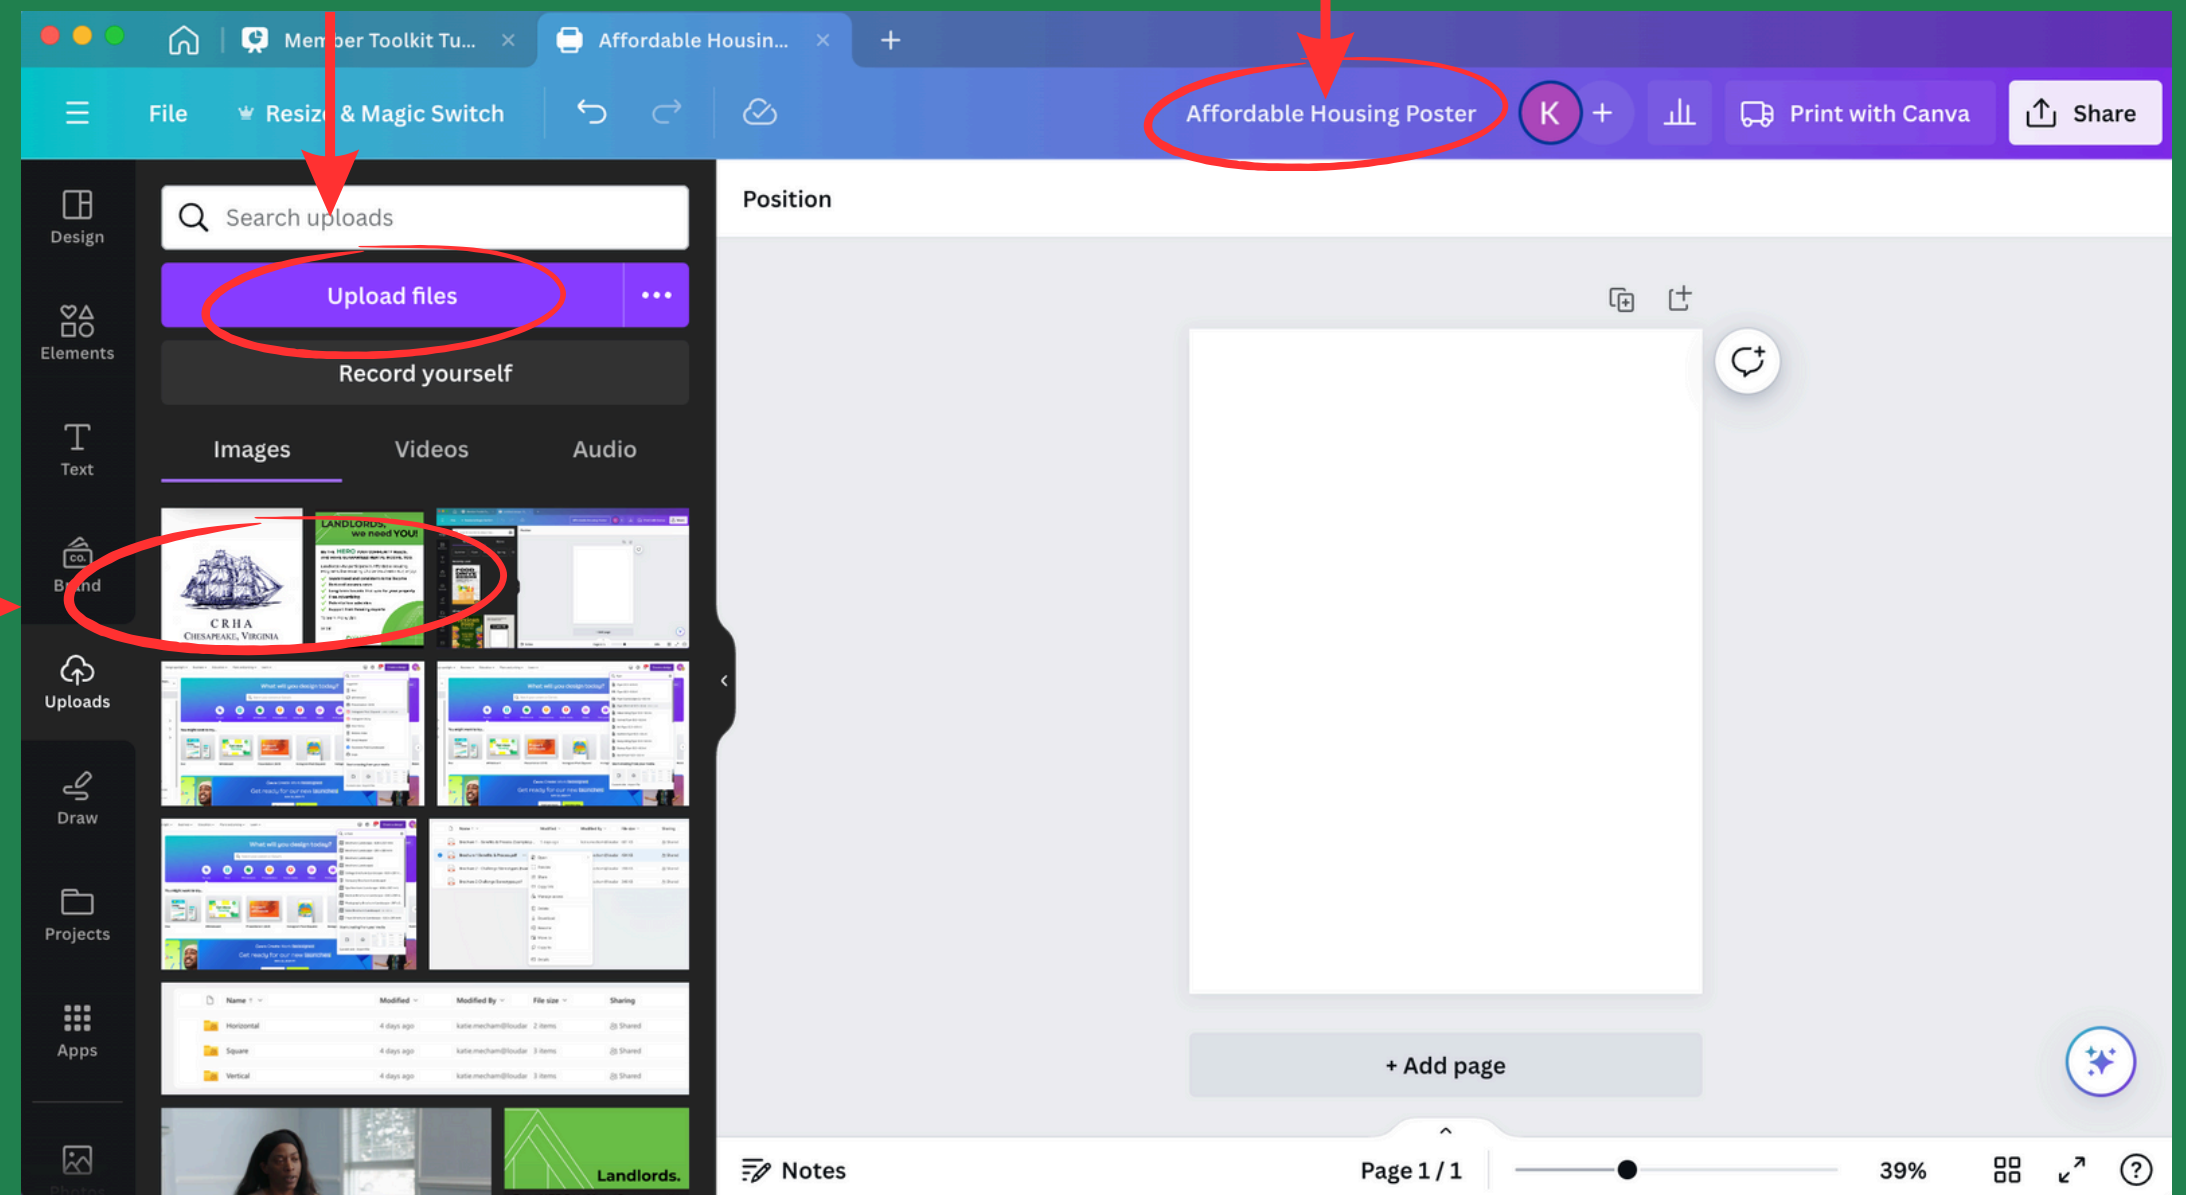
Mem ber Toolkit Tu... ×
Affordable Housin... ×
+

File
Resiz & Magic Switch

Affordable Housing Poster
K
+
Print with Canva
Share

Design
Elements
Text
Brand
Uploads
Draw
Projects
Apps

Search uploads
Upload files
•••
Record yourself
Images
Videos
Audio

CRHA
CHESAPEAKE, VIRGINIA
LANDLORDS, we need YOU!
Landlords.

Position

+ Add page

Notes
Page 1 / 1
39%
?